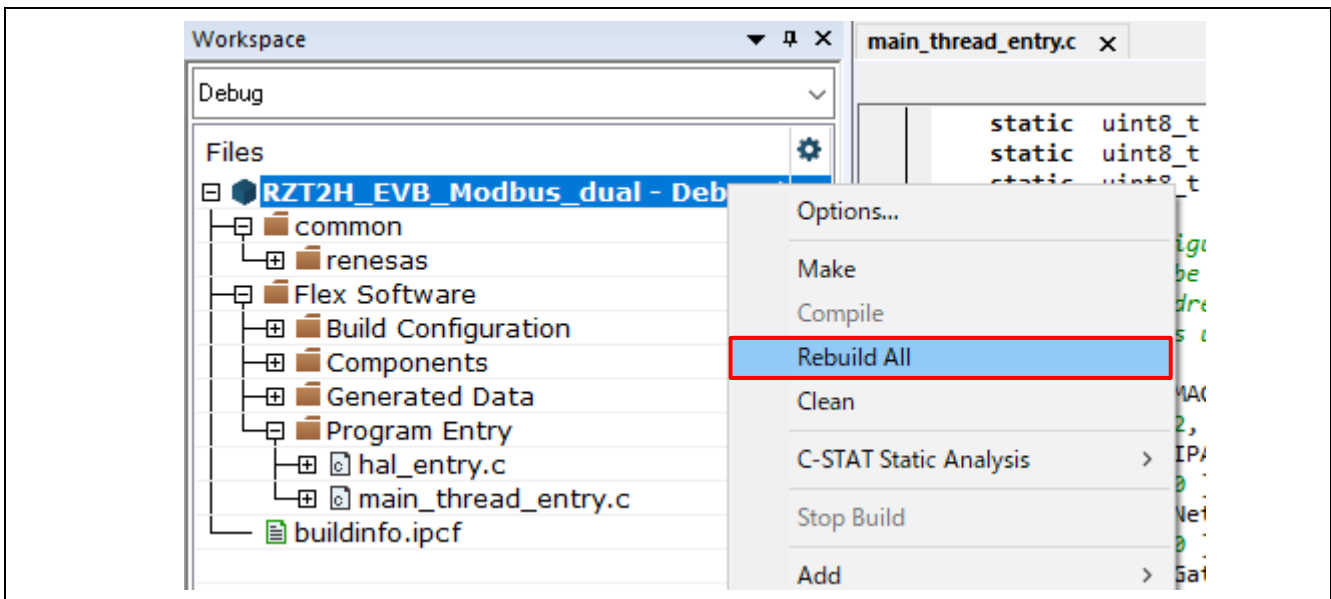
Workspace

Debug

Files

RZT2H_EVB_Modbus_dual - Deb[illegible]

common

renesas

Flex Software

Build Configuration

Components

Generated Data

Program Entry

hal_entry.c

main_thread_entry.c

buildinfo.ipcf

main_thread_entry.c ×

static uint8_t
static uint8_t
static uint8_t

Options...

Make

Compile

Rebuild All

Clean

C-STAT Static Analysis

Stop Build

Add